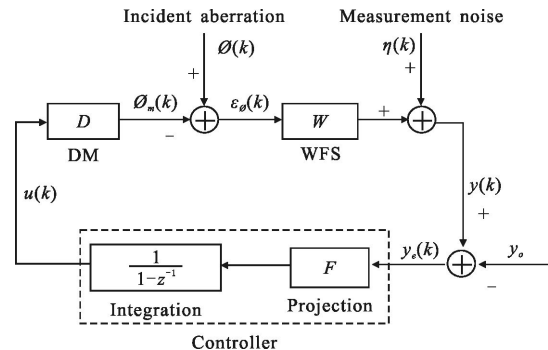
Incident aberration
Measurement noise
$\varnothing(k)$
$\eta(k)$
+
+
$D$
$\varnothing_m(k)$
$\varepsilon_\varnothing(k)$
$W$
+
−
DM
WFS
$u(k)$
$y(k)$
+
$\frac{1}{1-z^{-1}}$
$F$
$y_e(k)$
$y_o$
−
Integration
Projection
Controller